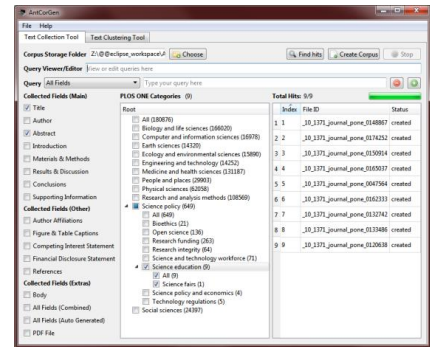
AntCorGen

File Help

Text Collection Tool | Text Clustering Tool

Corpus Storage Folder Z:\@@eclipse_workspace\ | Choose | Find hits | Create Corpus | Stop

Query Viewer/Editor View or edit queries here

Query All Fields | Type your query here

Collected Fields (Main)
Title
Author
Abstract
Introduction
Materials & Methods
Results & Discussion
Conclusions
Supporting Information

Collected Fields (Other)
Author Affiliations
Figure & Table Captions
Competing Interest Statement
Financial Disclosure Statement
References

Collected Fields (Extras)
Body
All Fields (Combined)
All Fields (Auto Generated)
PDF File

PLOS ONE Categories (9)
Root
All (180876)
Biology and life sciences (166020)
Computer and information sciences (16978)
Earth sciences (14320)
Ecology and environmental sciences (15890)
Engineering and technology (14252)
Medicine and health sciences (131187)
People and places (29903)
Physical sciences (62058)
Research and analysis methods (108569)
Science policy (649)
All (649)
Bioethics (21)
Open science (136)
Research funding (263)
Research integrity (84)
Science and technology workforce (71)
Science education (9)
All (9)
Science fairs (1)
Science policy and economics (4)
Technology regulations (5)
Social sciences (24397)

Total Hits: 9/9

| | Index | File ID | Status |
|---|---|---|---|
| 1 | 1 | _10_1371_journal_pone_0148867 | created |
| 2 | 2 | _10_1371_journal_pone_0174252 | created |
| 3 | 3 | _10_1371_journal_pone_0150914 | created |
| 4 | 4 | _10_1371_journal_pone_0165037 | created |
| 5 | 5 | _10_1371_journal_pone_0047564 | created |
| 6 | 6 | _10_1371_journal_pone_0162333 | created |
| 7 | 7 | _10_1371_journal_pone_0132742 | created |
| 8 | 8 | _10_1371_journal_pone_0133486 | created |
| 9 | 9 | _10_1371_journal_pone_0120638 | created |